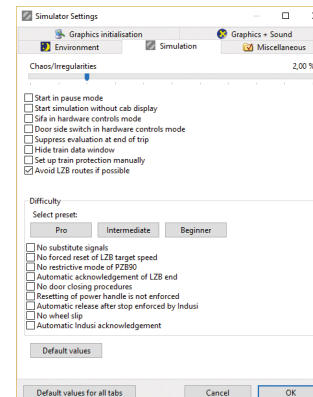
Simulator Settings

Graphics initialisation
Graphics + Sound
Environment
Simulation
Miscellaneous

Chaos/Irregularities
2,00 %

Start in pause mode
Start simulation without cab display
Sifa in hardware controls mode
Door side switch in hardware controls mode
Suppress evaluation at end of trip
Hide train data window
Set up train protection manually
Avoid LZB routes if possible

Difficulty
Select preset:
Pro
Intermediate
Beginner

No substitute signals
No forced reset of LZB target speed
No restrictive mode of PZB90
Automatic acknowledgement of LZB end
No door closing procedures
Resetting of power handle is not enforced
Automatic release after stop enforced by Indusi
No wheel slip
Automatic Indusi acknowledgement

Default values

Default values for all tabs
Cancel
OK